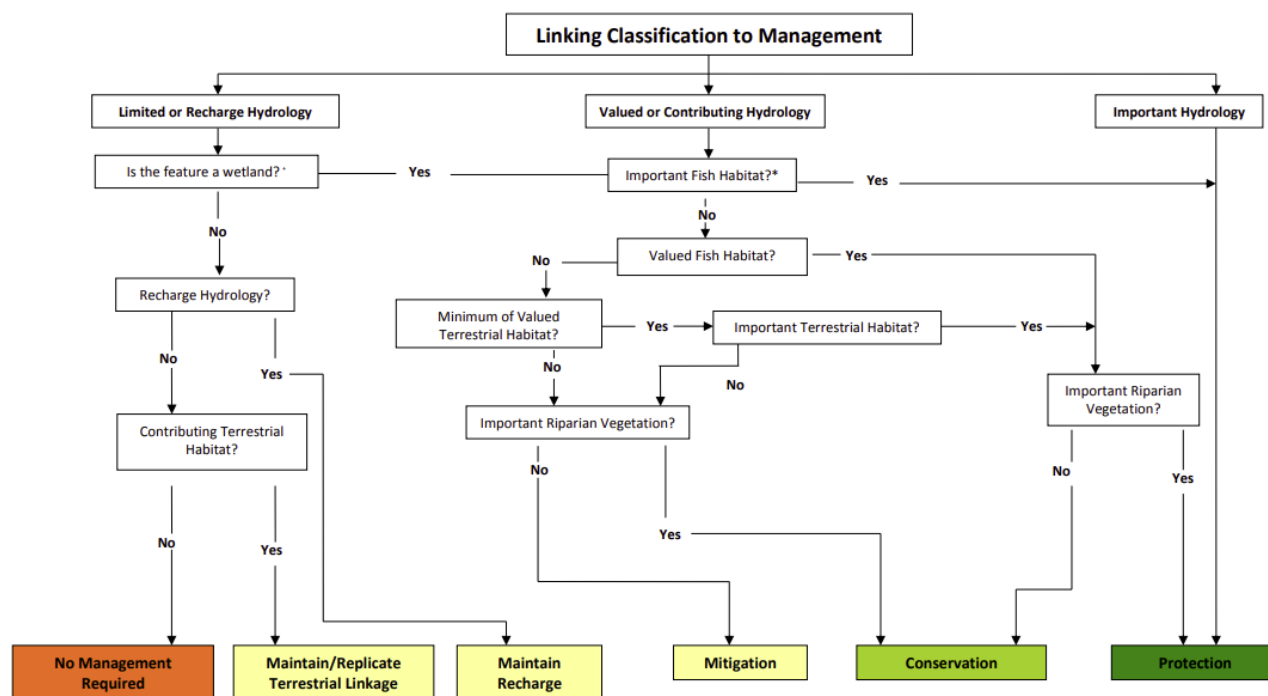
Linking Classification to Management

Limited or Recharge Hydrology

Valued or Contributing Hydrology

Important Hydrology

Is the feature a wetland?

Yes

Important Fish Habitat?*

Yes

No

No

Valued Fish Habitat?

Yes

No

Recharge Hydrology?

Minimum of Valued Terrestrial Habitat?

Yes

Important Terrestrial Habitat?

Yes

No

Yes

No

No

Important Riparian Vegetation?

Contributing Terrestrial Habitat?

Important Riparian Vegetation?

No

No

Yes

No

Yes

Yes

Yes

No Management Required

Maintain/Replicate Terrestrial Linkage

Maintain Recharge

Mitigation

Conservation

Protection